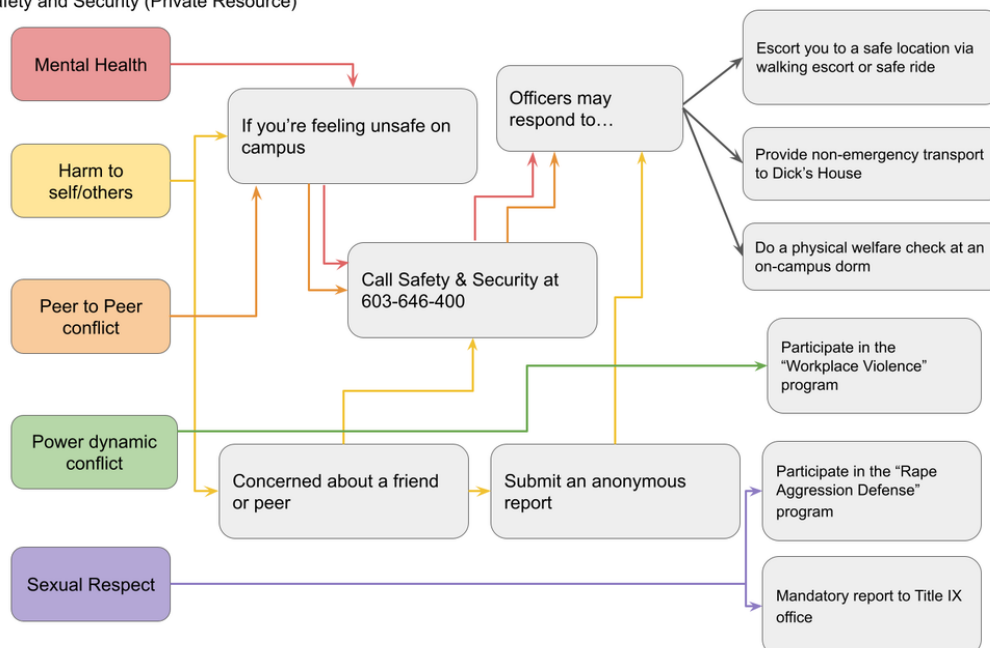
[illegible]fety and Security (Private Resource)

Mental Health

Harm to self/others

Peer to Peer conflict

Power dynamic conflict

Sexual Respect

If you're feeling unsafe on campus

Officers may respond to…

Escort you to a safe location via walking escort or safe ride

Provide non-emergency transport to Dick's House

Do a physical welfare check at an on-campus dorm

Call Safety & Security at 603-646-400

Participate in the "Workplace Violence" program

Concerned about a friend or peer

Submit an anonymous report

Participate in the "Rape Aggression Defense" program

Mandatory report to Title IX office